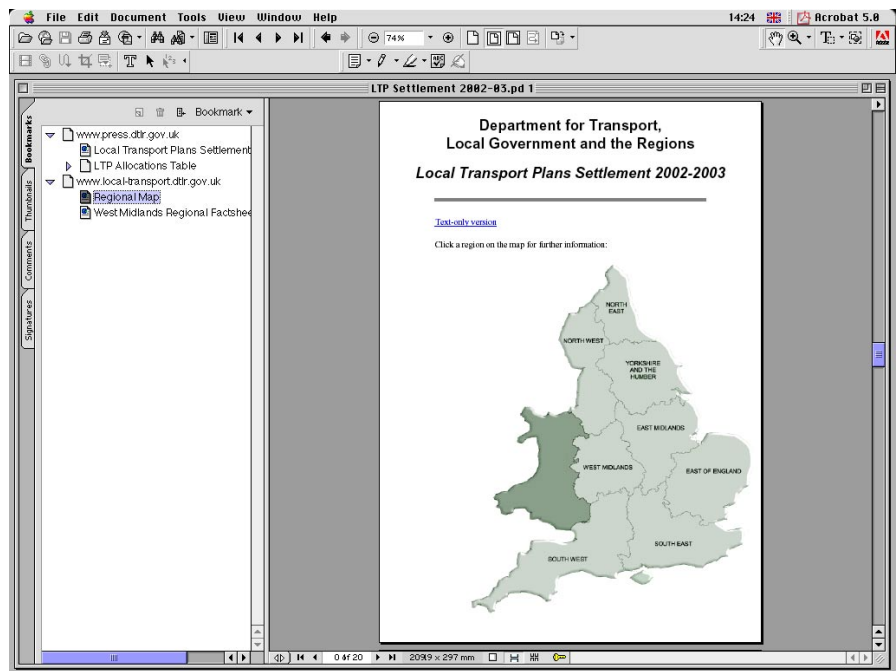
File Edit Document Tools View Window Help

14:24 Acrobat 5.0

74%

LTP Settlement 2002-03.pd 1

Bookmark

Bookmarks
Thumbnails
Comments
Signatures

www.press.dtlr.gov.uk
Local Transport Plans Settlement
LTP Allocations Table
www.local-transport.dtlr.gov.uk
Regional Map
West Midlands Regional Factshee

Department for Transport, Local Government and the Regions

Local Transport Plans Settlement 2002-2003

Text-only version

Click a region on the map for further information:

NORTH EAST
NORTH WEST
YORKSHIRE AND THE HUMBER
EAST MIDLANDS
WEST MIDLANDS
EAST OF ENGLAND
SOUTH EAST
SOUTH WEST

0 of 20
209.9 x 297 mm